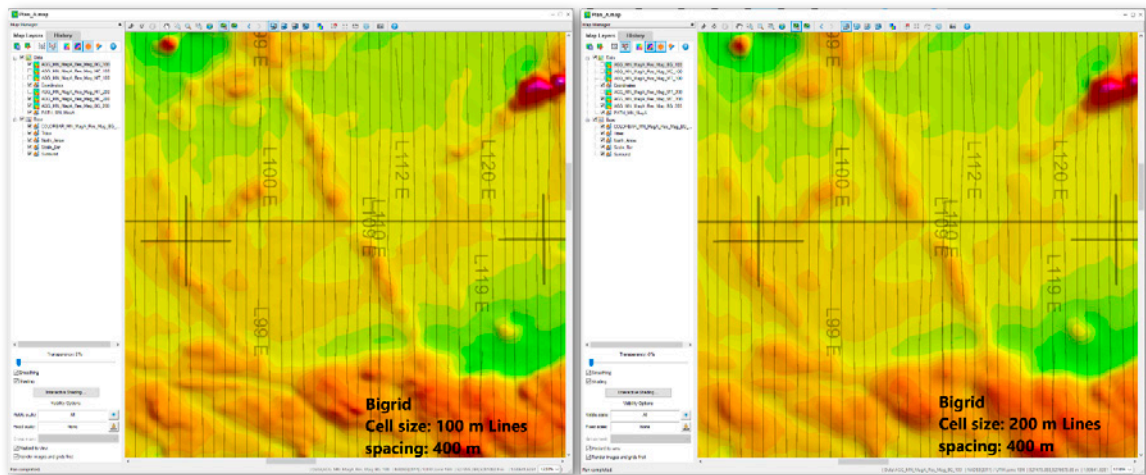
Plan_A.map

Map Manager

Map Layers History

Data

Coordinates

Base

Trace

North_Arrow

Scale_Bar

Surround

Transparency 0%

Smoothing

Shading

Interactive Shading...

Visibility Options

Visible scale

Fixed scale

None

Rendered to disk

Render images and grids first

L99 E

L100 E

L109 E

L112 E

L120 E

L119 E

L99 E

Bigrid
Cell size: 100 m Lines spacing: 400 m

Plan_B.map

Map Manager

Map Layers History

Data

Coordinates

Base

Trace

North_Arrow

Scale_Bar

Surround

Transparency 0%

Smoothing

Shading

Interactive Shading...

Visibility Options

Visible scale

Fixed scale

None

Rendered to disk

Render images and grids first

L99 E

L100 E

L110 E

L112 E

L120 E

L119 E

L99 E

Bigrid
Cell size: 200 m Lines spacing: 400 m

Plan completed